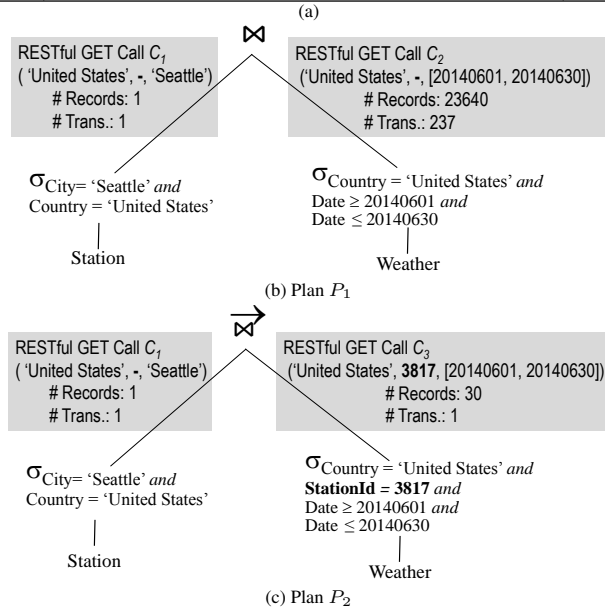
(a)

$\bowtie$

RESTful GET Call $C_1$
( 'United States', -, 'Seattle')
# Records: 1
# Trans.: 1

RESTful GET Call $C_2$
('United States', -, [20140601, 20140630])
# Records: 23640
# Trans.: 237

$\sigma_{\text{City}= \text{'Seattle'}}$ *and* Country = 'United States'

Station

$\sigma_{\text{Country} = \text{'United States'}}$ *and* Date $\geq$ 20140601 *and* Date $\leq$ 20140630

Weather

(b) Plan $P_1$

$\overrightarrow{\bowtie}$

RESTful GET Call $C_1$
( 'United States', -, 'Seattle')
# Records: 1
# Trans.: 1

RESTful GET Call $C_3$
('United States', **3817**, [20140601, 20140630])
# Records: 30
# Trans.: 1

$\sigma_{\text{City}= \text{'Seattle'}}$ *and* Country = 'United States'

Station

$\sigma_{\text{Country} = \text{'United States'}}$ *and* **StationId = 3817** *and* Date $\geq$ 20140601 *and* Date $\leq$ 20140630

Weather

(c) Plan $P_2$